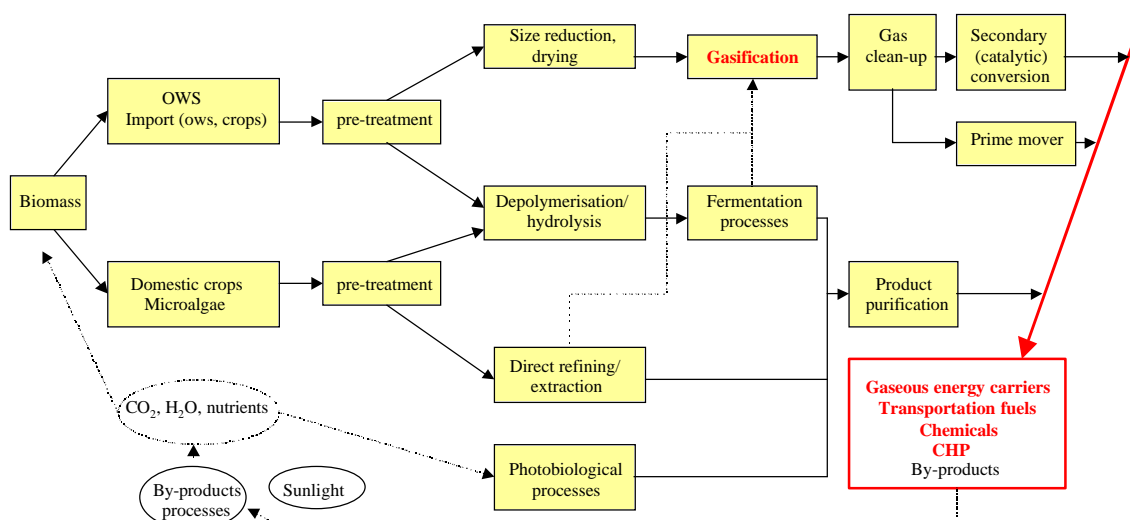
Biomass

OWS
Import (ows, crops)

pre-treatment

Size reduction, drying

Gasification

Gas clean-up

Secondary (catalytic) conversion

Prime mover

Depolymerisation/ hydrolysis

Fermentation processes

Domestic crops
Microalgae

pre-treatment

Product purification

Direct refining/ extraction

Gaseous energy carriers
Transportation fuels
Chemicals
CHP
By-products

$CO_2$, $H_2O$, nutrients

Photobiological processes

By-products processes

Sunlight